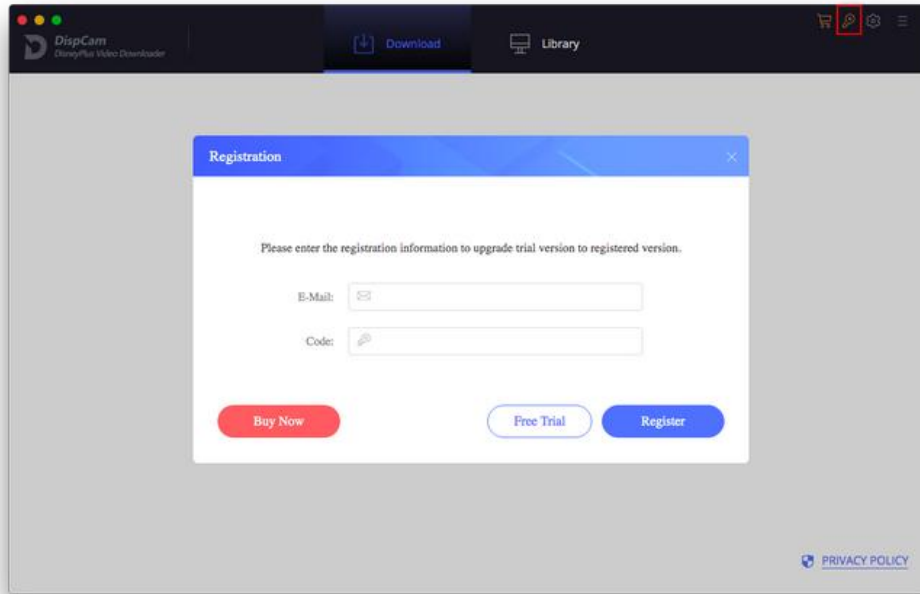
DispCam
DisneyPlus Video Downloader

Download

Library

Registration

Please enter the registration information to upgrade trial version to registered version.

E-Mail:

Code:

Buy Now

Free Trial

Register

PRIVACY POLICY